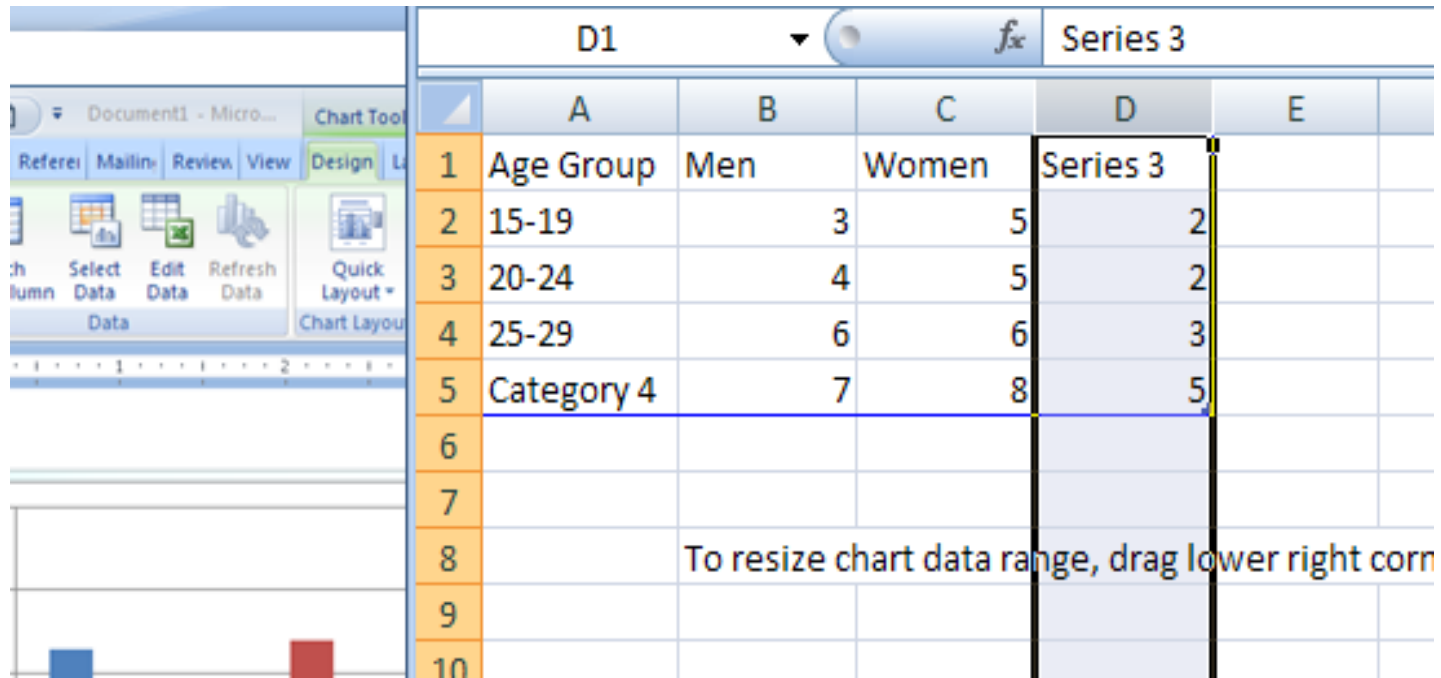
Document1 - Micro...

Chart Tool

Referei | Mailin | Review | View | Design | L

:h lumn | Select Data | Edit Data | Refresh Data | Quick Layout

Data

Chart Layou

D1

$f_x$

Series 3

| | A | B | C | D | E |
|---|---|---|---|---|---|
| 1 | Age Group | Men | Women | Series 3 | |
| 2 | 15-19 | 3 | 5 | 2 | |
| 3 | 20-24 | 4 | 5 | 2 | |
| 4 | 25-29 | 6 | 6 | 3 | |
| 5 | Category 4 | 7 | 8 | 5 | |
| 6 | | | | | |
| 7 | | | | | |
| 8 | | To resize chart data range, drag lower right corn | | | |
| 9 | | | | | |
| 10 | | | | | |